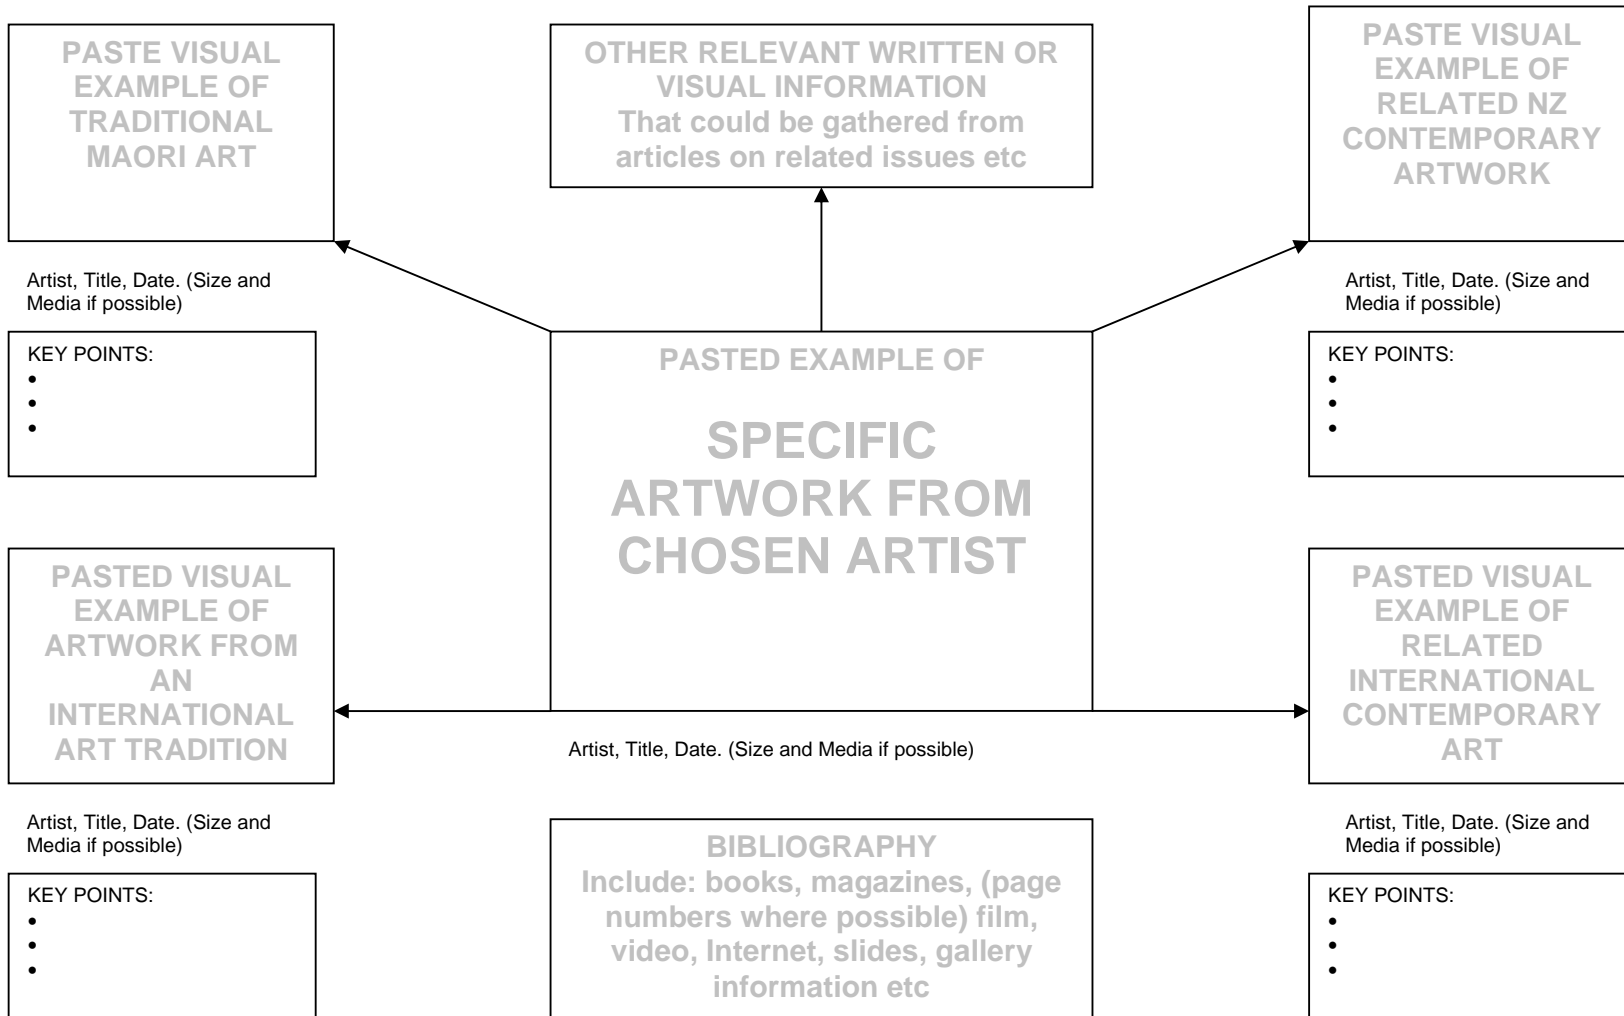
PASTE VISUAL EXAMPLE OF TRADITIONAL MAORI ART

OTHER RELEVANT WRITTEN OR VISUAL INFORMATION
That could be gathered from articles on related issues etc

PASTE VISUAL EXAMPLE OF RELATED NZ CONTEMPORARY ARTWORK

Artist, Title, Date. (Size and Media if possible)

Artist, Title, Date. (Size and Media if possible)

KEY POINTS:
•
•
•

PASTED EXAMPLE OF

SPECIFIC ARTWORK FROM CHOSEN ARTIST

KEY POINTS:
•
•
•

PASTED VISUAL EXAMPLE OF ARTWORK FROM AN INTERNATIONAL ART TRADITION

PASTED VISUAL EXAMPLE OF RELATED INTERNATIONAL CONTEMPORARY ART

Artist, Title, Date. (Size and Media if possible)

Artist, Title, Date. (Size and Media if possible)

Artist, Title, Date. (Size and Media if possible)

KEY POINTS:
•
•
•

BIBLIOGRAPHY
Include: books, magazines, (page numbers where possible) film, video, Internet, slides, gallery information etc

KEY POINTS:
•
•
•